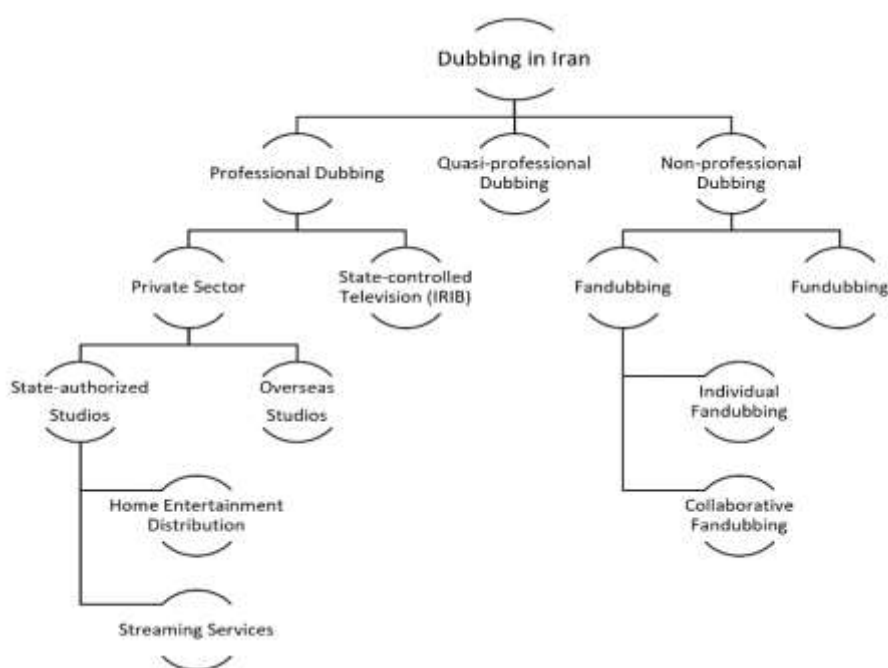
Dubbing in Iran

Professional Dubbing

Quasi-professional Dubbing

Non-professional Dubbing

Private Sector

State-controlled Television (IRIB)

Fandubbing

Fundubbing

State-authorized Studios

Overseas Studios

Individual Fandubbing

Collaborative Fandubbing

Home Entertainment Distribution

Streaming Services